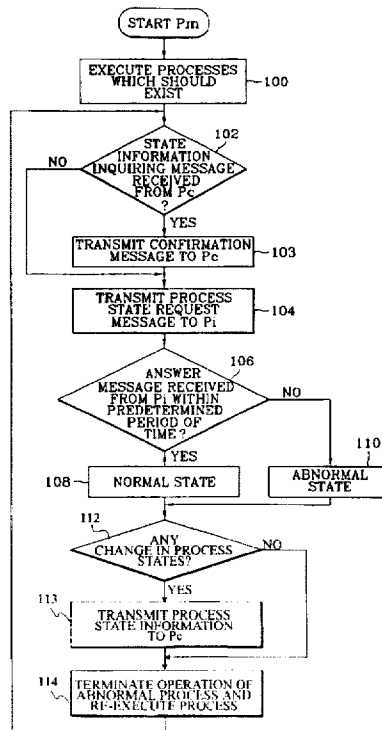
START Pm

EXECUTE PROCESSES WHICH SHOULD EXIST

100

102

STATE INFORMATION INQUIRING MESSAGE RECEIVED FROM Pc ?

NO

YES

TRANSMIT CONFIRMATION MESSAGE TO Pc

103

TRANSMIT PROCESS STATE REQUEST MESSAGE TO Pi

104

106

ANSWER MESSAGE RECEIVED FROM Pi WITHIN PREDETERMINED PERIOD OF TIME ?

NO

YES

108

NORMAL STATE

110

ABNORMAL STATE

112

ANY CHANGE IN PROCESS STATES?

NO

YES

113

TRANSMIT PROCESS STATE INFORMATION TO Pc

114

TERMINATE OPERATION OF ABNORMAL PROCESS AND RE-EXECUTE PROCESS